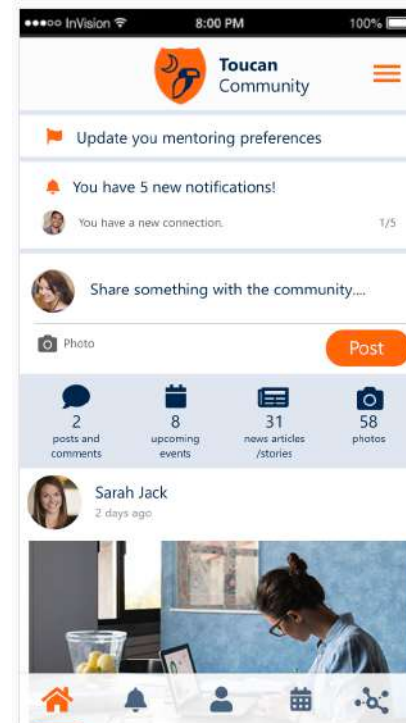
●●●○○ InVision 8:00 PM 100%

Toucan Community

Update you mentoring preferences

You have 5 new notifications!

You have a new connection. 1/5

Share something with the community....

Photo

Post

2 posts and comments

8 upcoming events

31 news articles /stories

58 photos

Sarah Jack
2 days ago